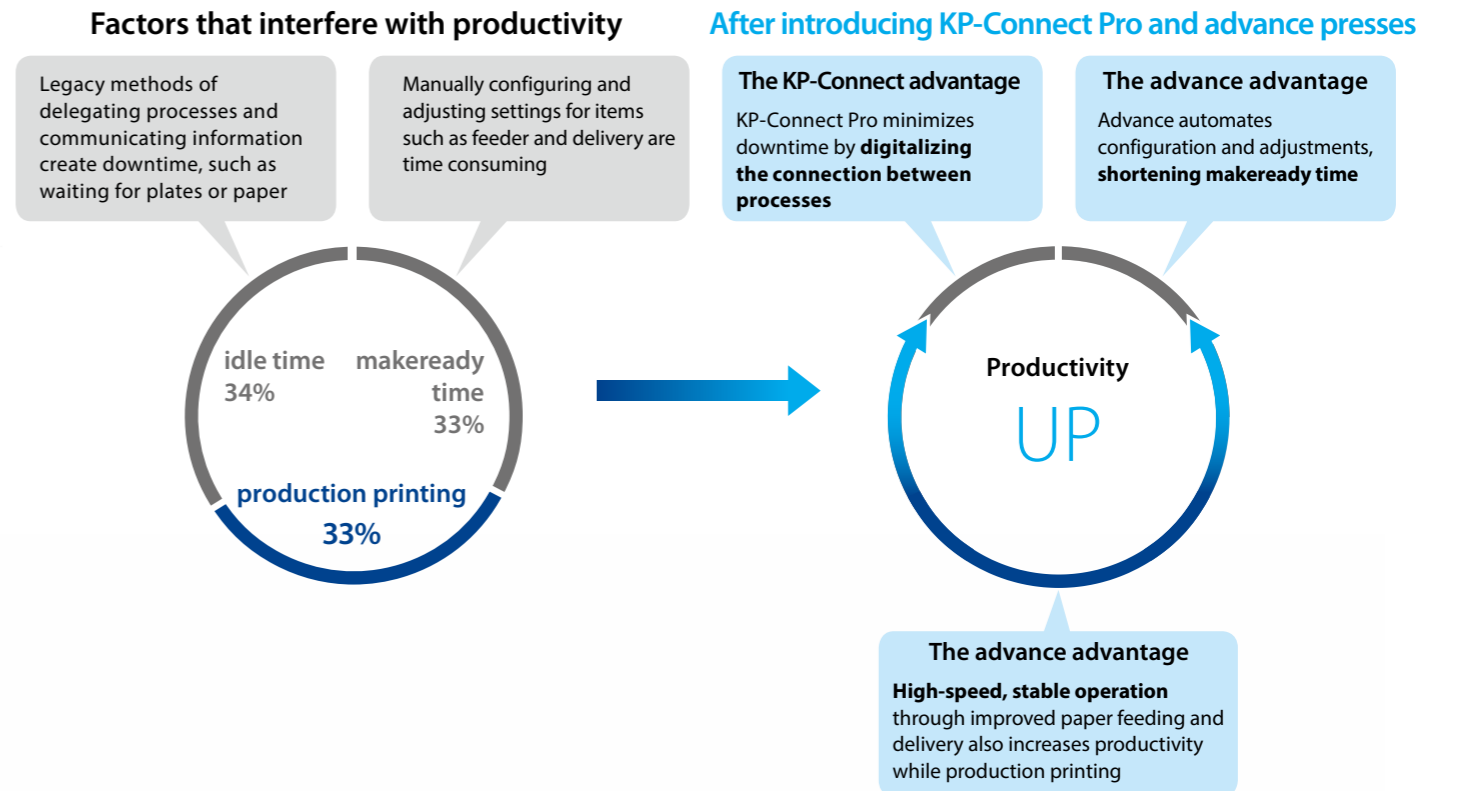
Factors that interfere with productivity

Legacy methods of delegating processes and communicating information create downtime, such as waiting for plates or paper

Manually configuring and adjusting settings for items such as feeder and delivery are time consuming

idle time
34%

makeready time
33%

production printing
33%

After introducing KP-Connect Pro and advance presses

The KP-Connect advantage
KP-Connect Pro minimizes downtime by **digitalizing the connection between processes**

The advance advantage
Advance automates configuration and adjustments, **shortening makeready time**

Productivity
UP

The advance advantage
**High-speed, stable operation** through improved paper feeding and delivery also increases productivity while production printing